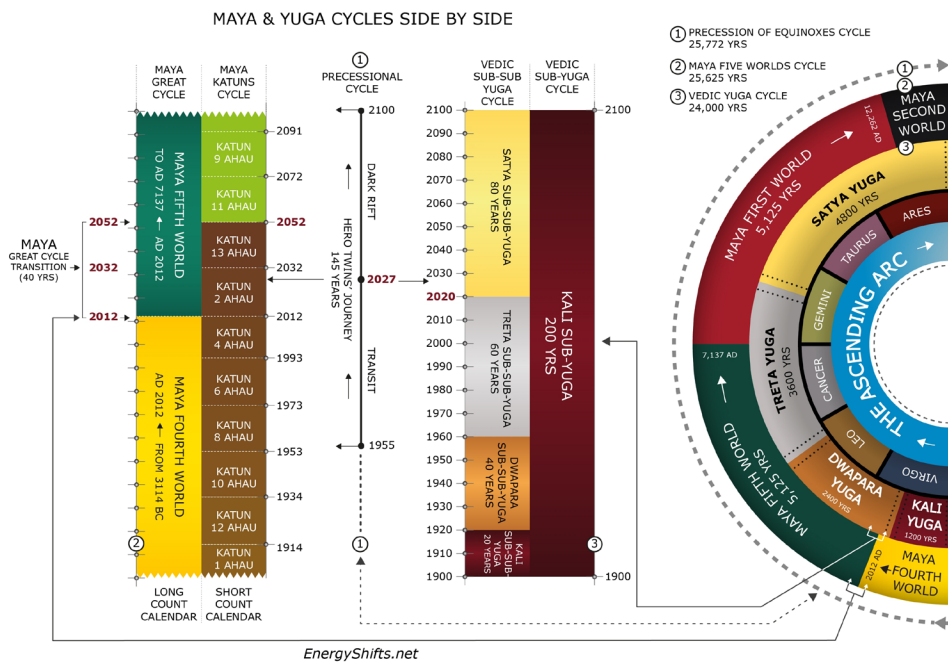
MAYA & YUGA CYCLES SIDE BY SIDE

1 PRECESSION OF EQUINOXES CYCLE 25,772 YRS
2 MAYA FIVE WORLDS CYCLE 25,625 YRS
3 VEDIC YUGA CYCLE 24,000 YRS

MAYA GREAT CYCLE

MAYA KATUNS CYCLE

1 PRECESSIONAL CYCLE

VEDIC SUB-SUB YUGA CYCLE

VEDIC SUB-YUGA CYCLE

MAYA GREAT CYCLE TRANSITION (40 YRS)

2052
2032
2012

MAYA FIFTH WORLD
TO AD 7137 ← AD 2012

MAYA FOURTH WORLD
AD 2012 ← FROM 3114 BC

2

KATUN 9 AHAU
KATUN 11 AHAU
KATUN 13 AHAU
KATUN 2 AHAU
KATUN 4 AHAU
KATUN 6 AHAU
KATUN 8 AHAU
KATUN 10 AHAU
KATUN 12 AHAU
KATUN 1 AHAU

2091
2072
2052
2032
2012
1993
1973
1953
1934
1914

LONG COUNT CALENDAR
SHORT COUNT CALENDAR

2100
DARK RIFT
HERO TWINS' JOURNEY 145 YEARS
2027
TRANSIT
1955
1

2100
2090
2080
2070
2060
2050
2040
2030
2020
2010
2000
1990
1980
1970
1960
1950
1940
1930
1920
1910
1900

SATYA SUB-SUB-YUGA 80 YEARS
TRETA SUB-SUB-YUGA 60 YEARS
DWAPARA SUB-SUB-YUGA 40 YEARS
KALI SUB-SUB-YUGA 20 YEARS

KALI SUB-YUGA 200 YRS

3

2100
1900

1
2
MAYA SECOND WORLD
12,262 AD
3
MAYA FIRST WORLD 5,125 YRS
SATYA YUGA 4800 YRS
ARES
TAURUS
GEMINI
CANCER
LEO
VIRGO
THE ASCENDING ARC
TRETA YUGA 3600 YRS
7,137 AD
MAYA FIFTH WORLD 5,125 YRS
DWAPARA YUGA 2400 YRS
KALI YUGA 1200 YRS
2012 AD
MAYA FOURTH WORLD

EnergyShifts.net